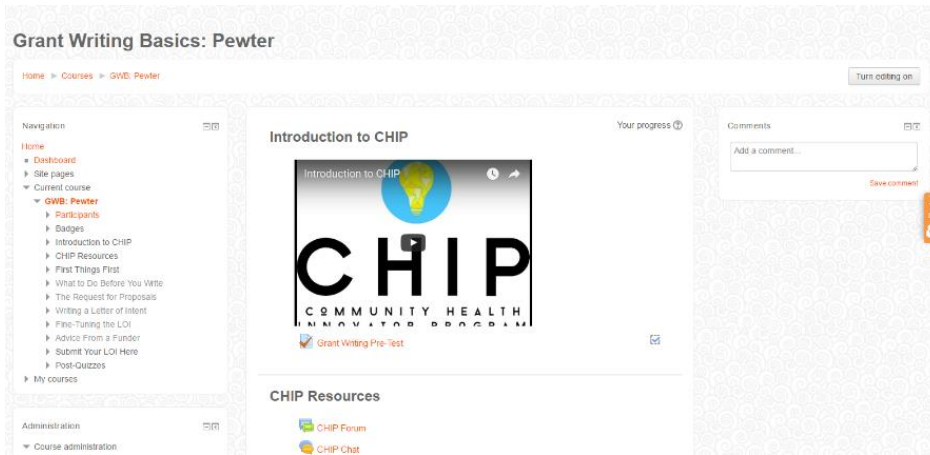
Grant Writing Basics: Pewter

Home ► Courses ► GWB: Pewter

Turn editing on

Navigation

Home
Dashboard
Site pages
Current course
GWB: Pewter
Participants
Badges
Introduction to CHIP
CHIP Resources
First Things First
What to Do Before You Write
The Request for Proposals
Writing a Letter of Intent
Fine-Tuning the LOI
Advice From a Funder
Submit Your LOI Here
Post-Quizzes
My courses

Administration

Course administration

Introduction to CHIP

Your progress

Introduction to CHIP

CHIP

COMMUNITY HEALTH INNOVATOR PROGRAM

Grant Writing Pre-Test

CHIP Resources

CHIP Forum

CHIP Chat

Comments

Add a comment...

Save comment